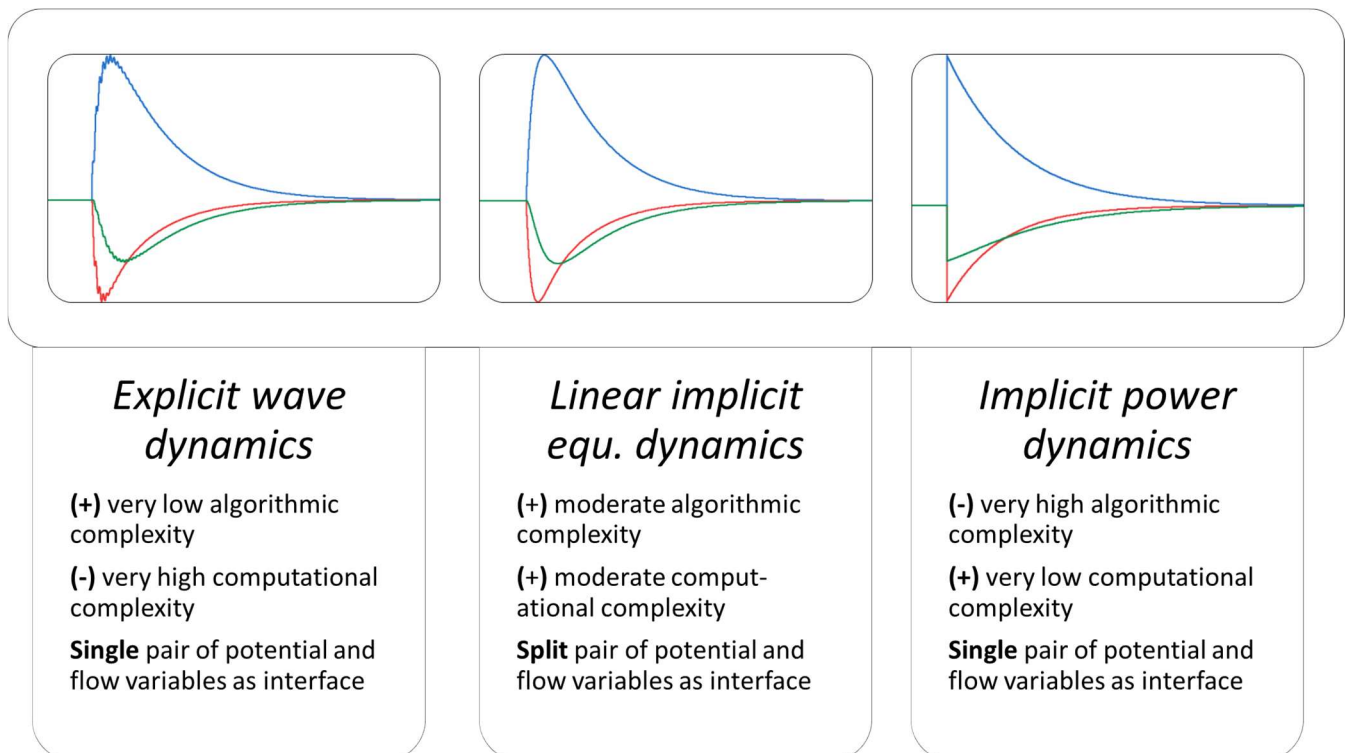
*Explicit wave dynamics*

**(+)** very low algorithmic complexity

**(-)** very high computational complexity

**Single** pair of potential and flow variables as interface

*Linear implicit equ. dynamics*

**(+)** moderate algorithmic complexity

**(+)** moderate computational complexity

**Split** pair of potential and flow variables as interface

*Implicit power dynamics*

**(-)** very high algorithmic complexity

**(+)** very low computational complexity

**Single** pair of potential and flow variables as interface